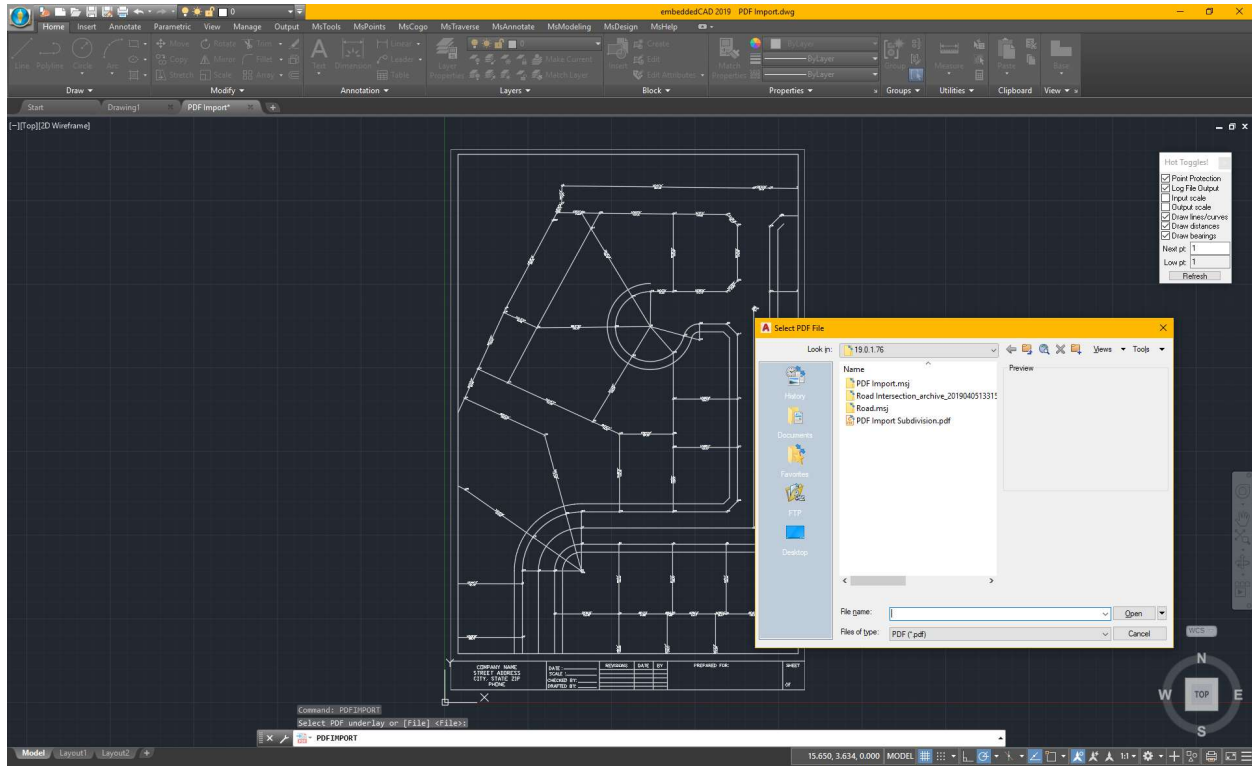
embeddedCAD 2019 PDF Import.dwg

Home Insert Annotate Parametric View Manage Output MsTools MsPoints MsCogo MsTraverse MsAnnotate MsModeling MsDesign MsHelp

Line Polyline Circle Arc Move Rotate Trim Copy Mirror Fillet Stretch Scale Array Text Dimension Linear Leader Table Layer Properties Make Current Match Layer Insert Create Edit Edit Attributes Match Properties ByLayer ByLayer ByLayer Group Measure Paste Base

Draw ▾ Modify ▾ Annotation ▾ Layers ▾ Block ▾ Properties ▾ Groups ▾ Utilities ▾ Clipboard View ▾

Start Drawing1 PDF Import*

[−][Top][2D Wireframe]

Hot Toggles!
Point Protection
Log File Output
Input scale
Output scale
Draw lines/curves
Draw distances
Draw bearings
Next pt: 1
Low pt: 1
Refresh

Select PDF File
Look in: 19.0.1.76
Views Tools
Name
PDF Import.msj
Road Intersection_archive_2019040513315
Road.msj
PDF Import Subdivision.pdf
Preview
History
Documents
Favorites
FTP
Desktop
File name:
Open
Files of type: PDF (*.pdf)
Cancel

COMPANY NAME
STREET ADDRESS
CITY, STATE ZIP
PHONE
DATE:
SCALE:
CHECKED BY:
DRAFTED BY:
REVISIONS DATE BY
PREPARED FOR:
SHEET
OF

Command: PDFIMPORT
Select PDF underlay or [File] <File>:
PDFIMPORT

N
W TOP E
S
WCS

Model Layout1 Layout2
15.650, 3.634, 0.000 MODEL